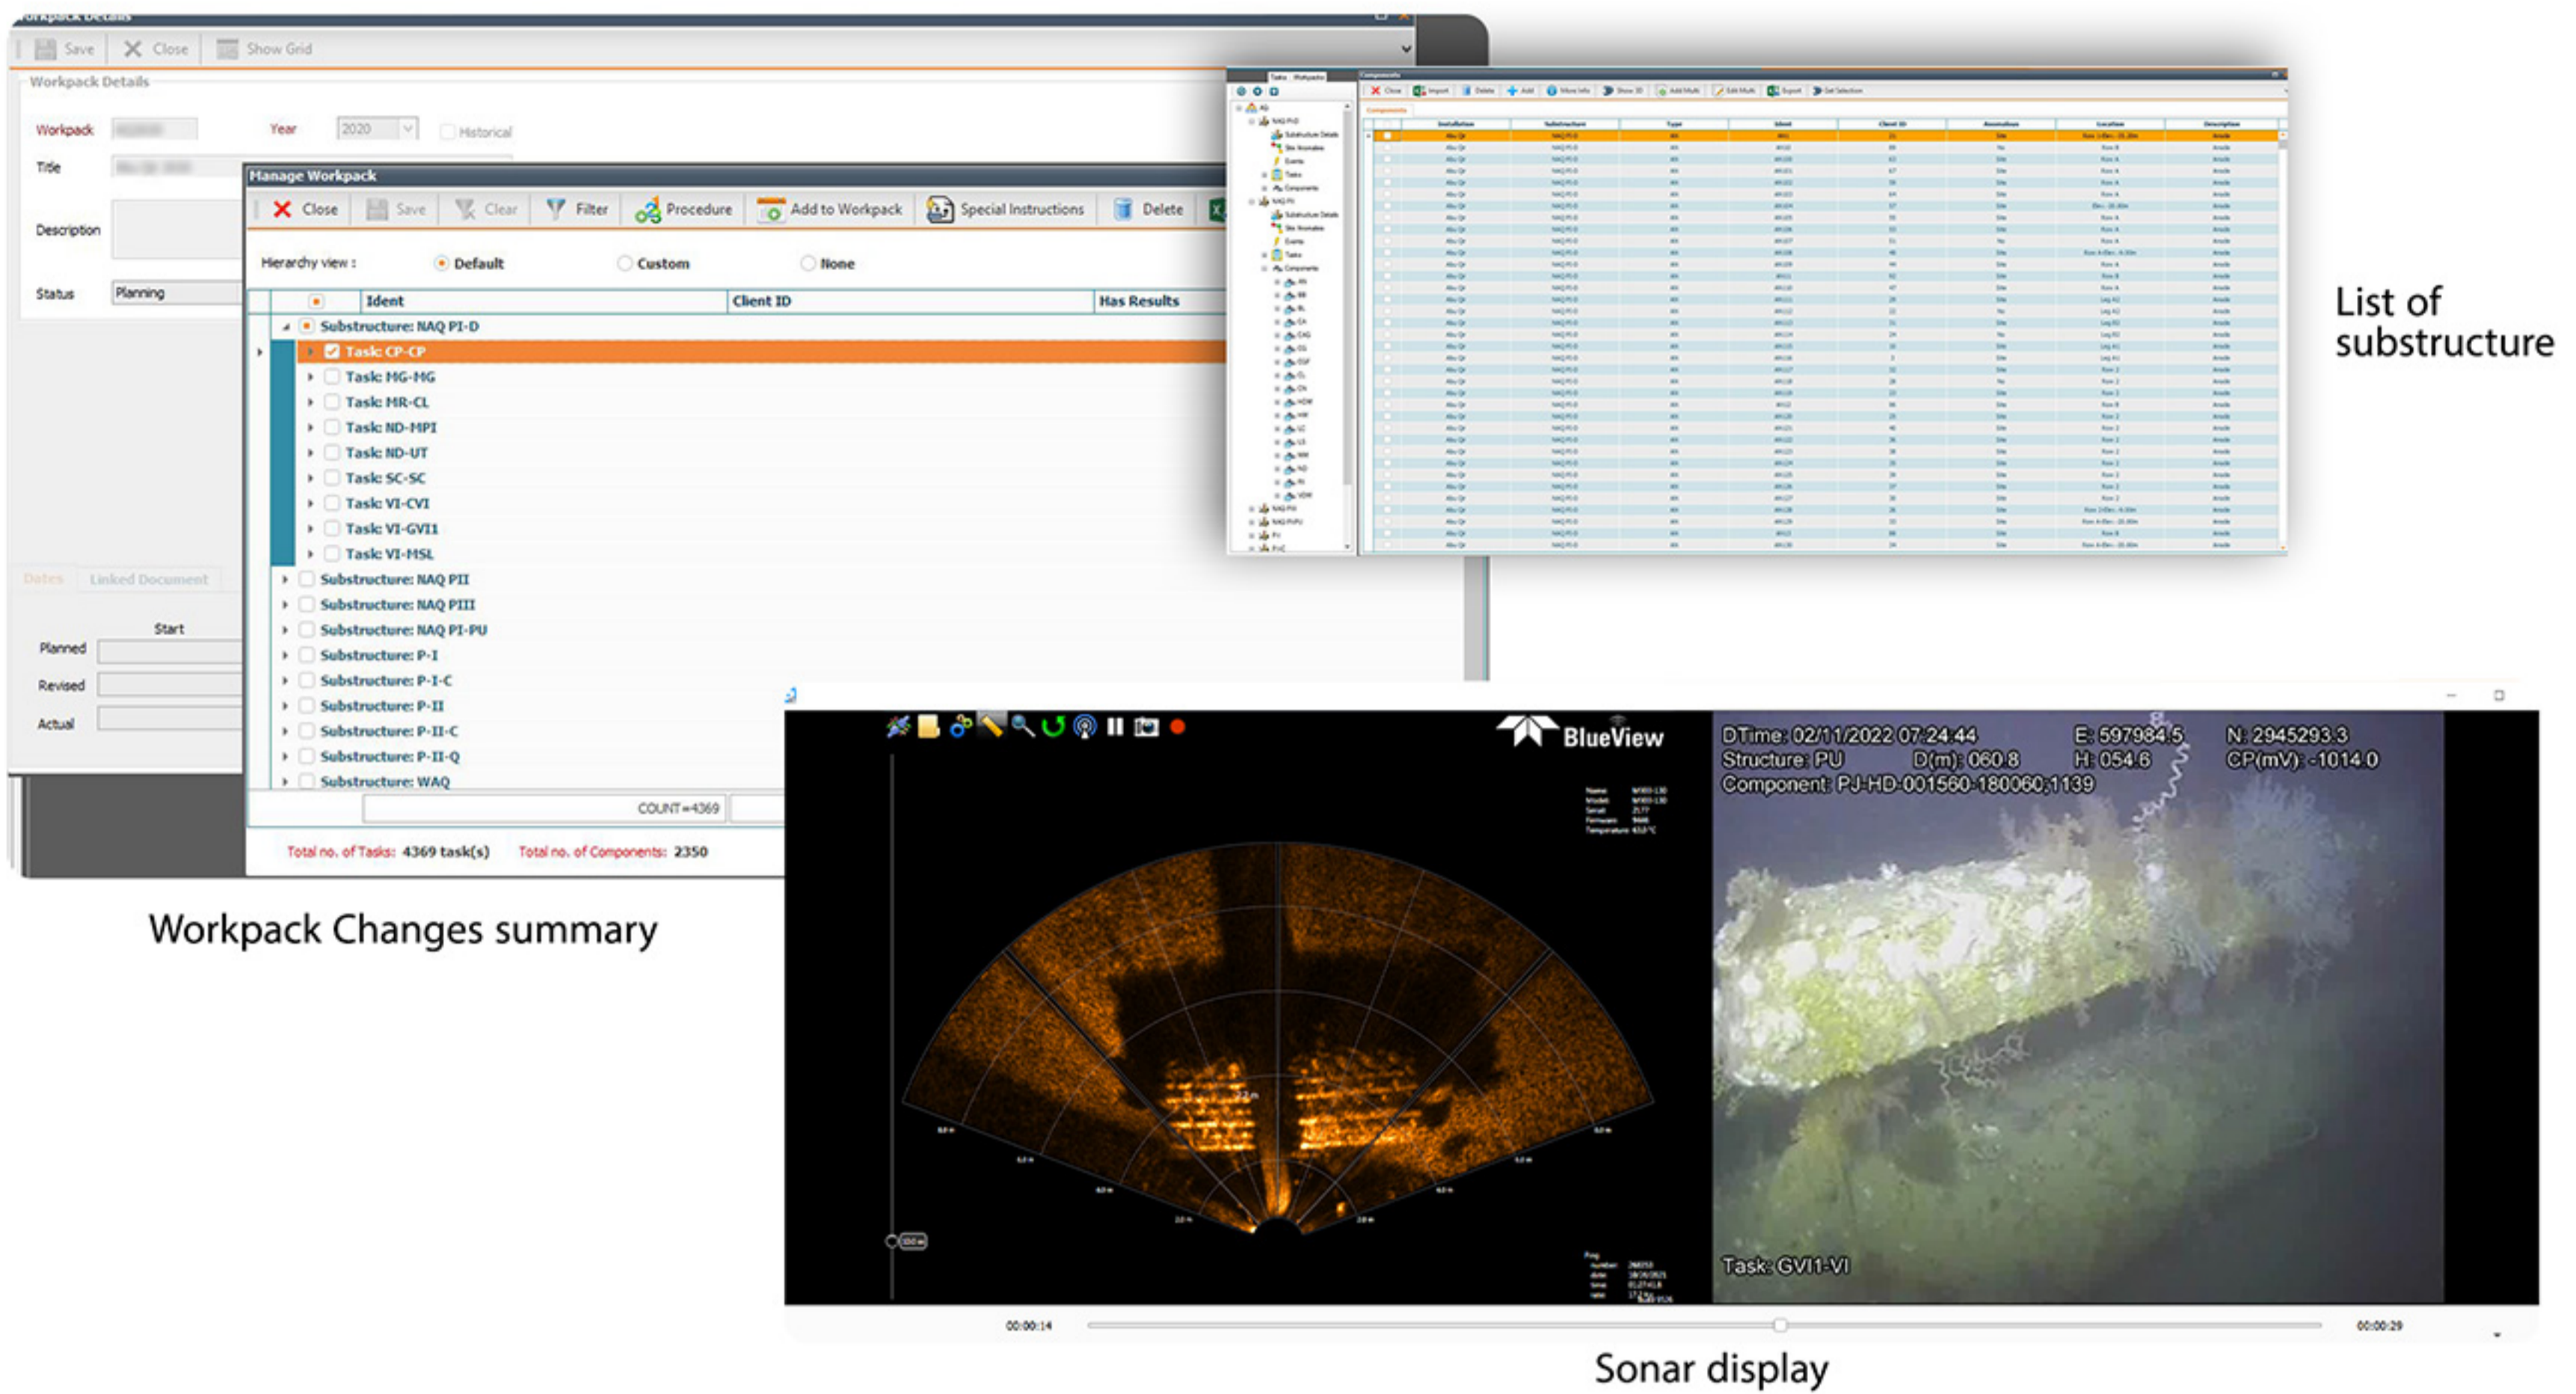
Workpack Details

Save Close Show Grid

Workpack Details

Workpack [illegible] Year 2020 Historical

Title

Description

Status Planning

Dates Linked Document

Start

Planned

Revised

Actual

Manage Workpack

Close Save Clear Filter Procedure Add to Workpack Special Instructions Delete

Hierarchy view : Default Custom None

| | Ident | Client ID | Has Results |
|---|---|---|---|
| | Substructure: NAQ PI-D | | |
| | Task: CP-CP | | |
| | Task: MG-MG | | |
| | Task: MR-CL | | |
| | Task: ND-MPI | | |
| | Task: ND-UT | | |
| | Task: SC-SC | | |
| | Task: VI-CVI | | |
| | Task: VI-GVI1 | | |
| | Task: VI-MSL | | |
| | Substructure: NAQ PII | | |
| | Substructure: NAQ PIII | | |
| | Substructure: NAQ PI-PU | | |
| | Substructure: P-I | | |
| | Substructure: P-I-C | | |
| | Substructure: P-II | | |
| | Substructure: P-II-C | | |
| | Substructure: P-II-Q | | |
| | Substructure: WAQ | | |

COUNT=4369

Total no. of Tasks: 4369 task(s) Total no. of Components: 2350

Workpack Changes summary

List of substructure

BlueView

DTime: 02/11/2022 07:24:44 E: 597984.5 N: 2945293.3
Structure: PU D(m): 060.8 H: 054.6 CP(mV): -1014.0
Component: PJ-HD-001560-180060-1139

Task: GVI1-VI

00:00:14 00:00:29

Sonar display